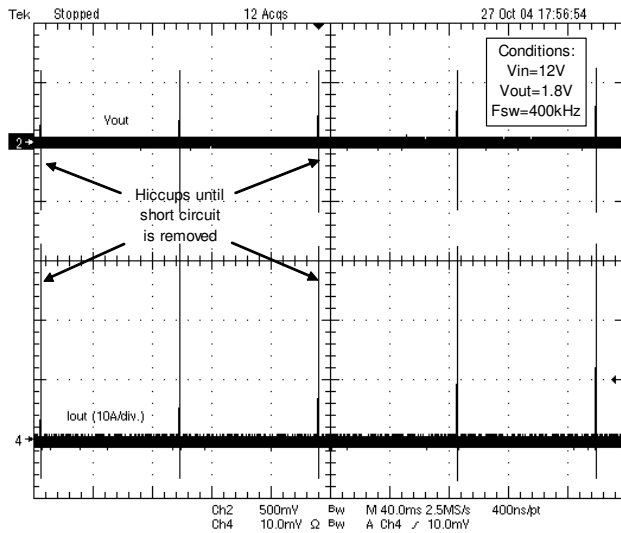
Tek Stopped 12 Acqs 27 Oct 04 17:56:54

Conditions:
Vin=12V
Vout=1.8V
Fsw=400kHz

Vout

2

Hiccups until short circuit is removed

Iout (10A/div.)

4

Ch2 500mV Bw M 40.0ms 2.5MS/s 400ns/pt
Ch4 10.0mV Ω Bw A Ch4 ⁄ 10.0mV